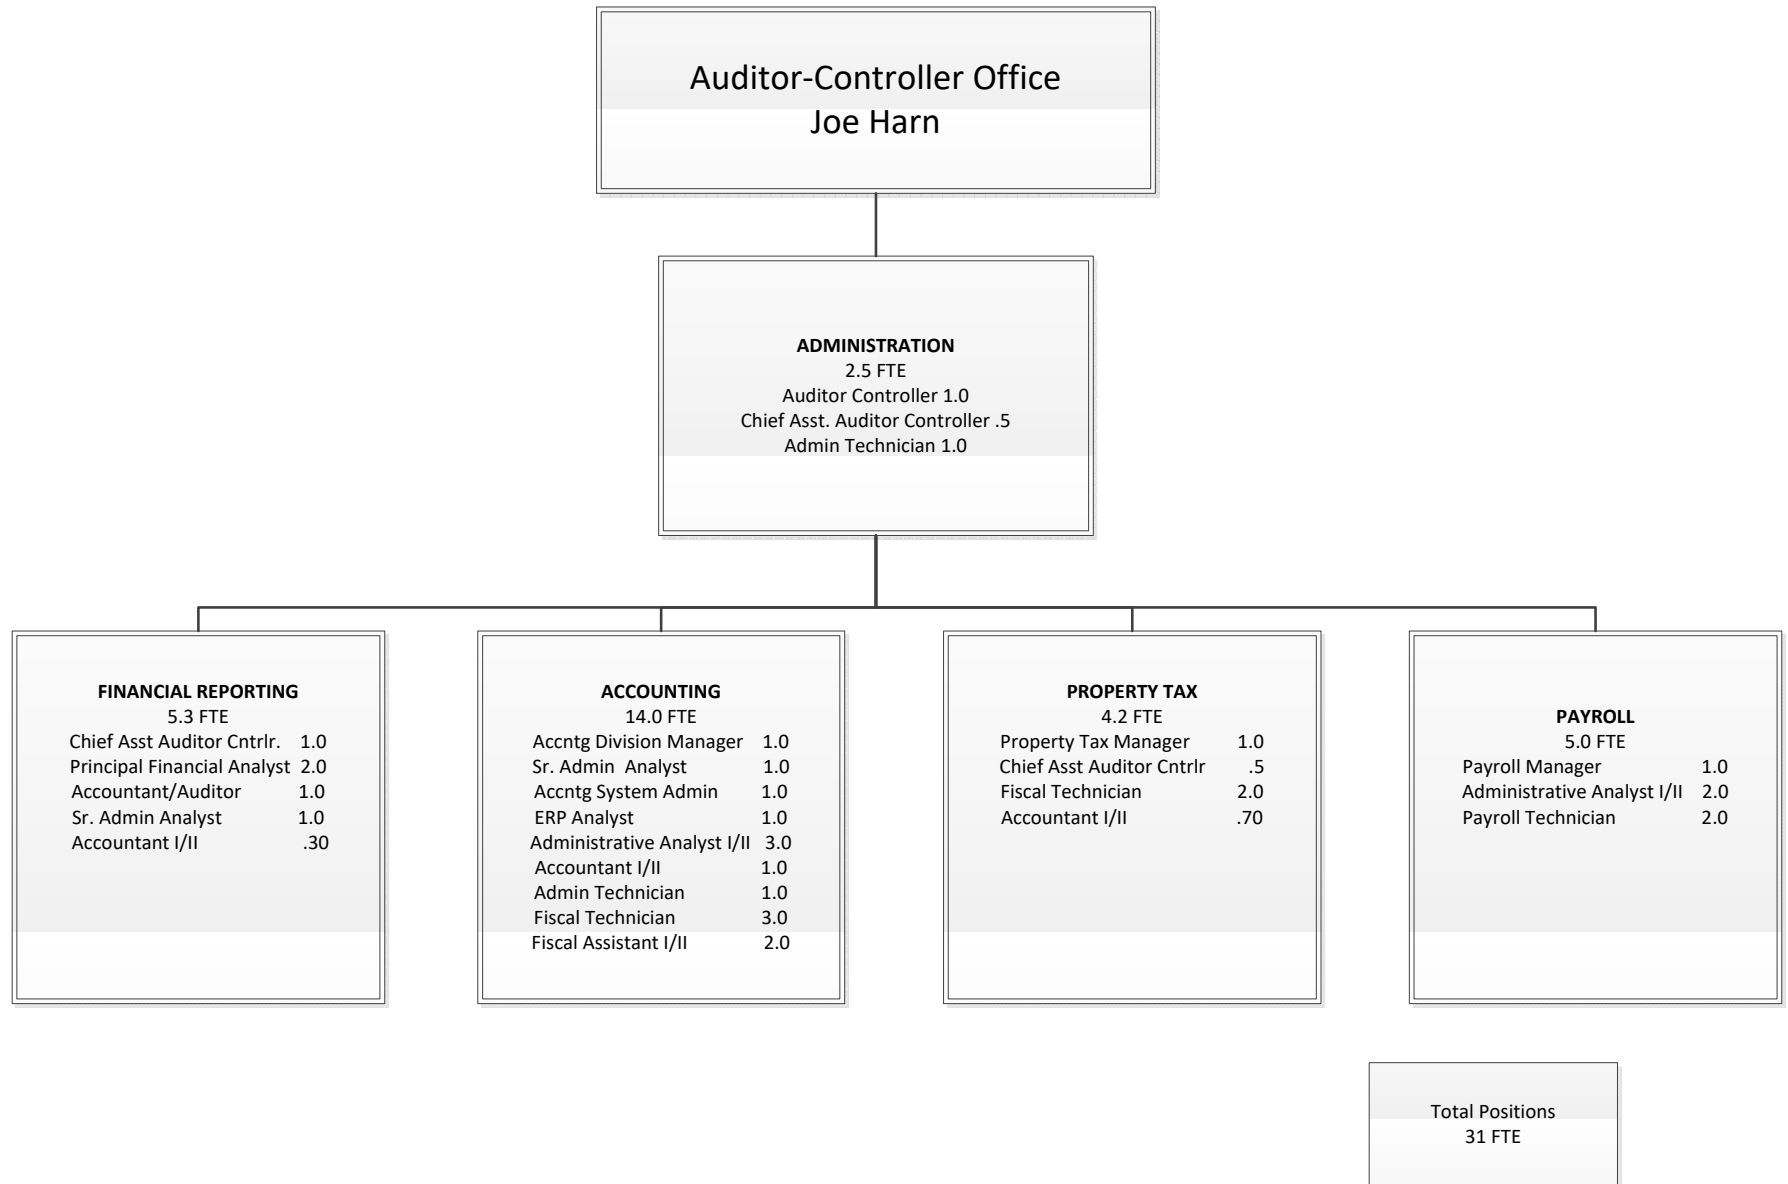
Auditor-Controller Office
Joe Harn

ADMINISTRATION
2.5 FTE
Auditor Controller 1.0
Chief Asst. Auditor Controller .5
Admin Technician 1.0

FINANCIAL REPORTING
5.3 FTE
Chief Asst Auditor Cntrlr. 1.0
Principal Financial Analyst 2.0
Accountant/Auditor 1.0
Sr. Admin Analyst 1.0
Accountant I/II .30

ACCOUNTING
14.0 FTE
Accntg Division Manager 1.0
Sr. Admin Analyst 1.0
Accntg System Admin 1.0
ERP Analyst 1.0
Administrative Analyst I/II 3.0
Accountant I/II 1.0
Admin Technician 1.0
Fiscal Technician 3.0
Fiscal Assistant I/II 2.0

PROPERTY TAX
4.2 FTE
Property Tax Manager 1.0
Chief Asst Auditor Cntrlr .5
Fiscal Technician 2.0
Accountant I/II .70

PAYROLL
5.0 FTE
Payroll Manager 1.0
Administrative Analyst I/II 2.0
Payroll Technician 2.0

Total Positions
31 FTE